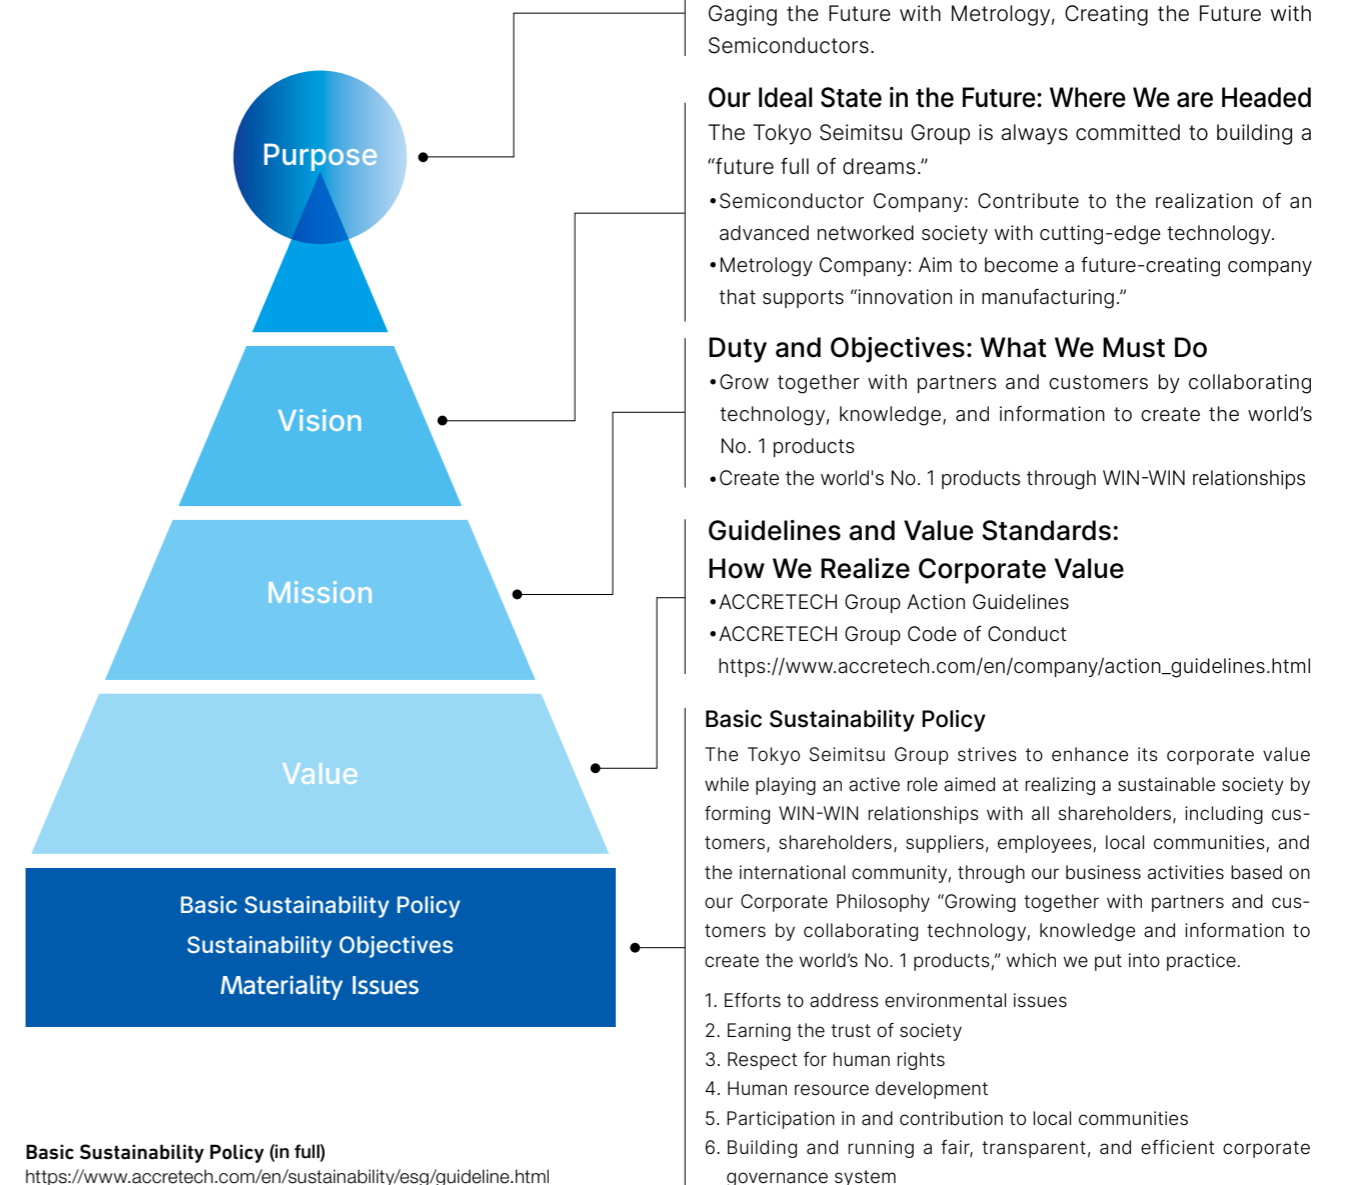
Purpose

Vision

Mission

Value

Basic Sustainability Policy
Sustainability Objectives
Materiality Issues

Gaging the Future with Metrology, Creating the Future with Semiconductors.

Our Ideal State in the Future: Where We are Headed
The Tokyo Seimitsu Group is always committed to building a "future full of dreams."
•Semiconductor Company: Contribute to the realization of an advanced networked society with cutting-edge technology.
•Metrology Company: Aim to become a future-creating company that supports "innovation in manufacturing."

Duty and Objectives: What We Must Do
•Grow together with partners and customers by collaborating technology, knowledge, and information to create the world's No. 1 products
•Create the world's No. 1 products through WIN-WIN relationships

Guidelines and Value Standards:
How We Realize Corporate Value
•ACCRETECH Group Action Guidelines
•ACCRETECH Group Code of Conduct
https://www.accretech.com/en/company/action_guidelines.html

Basic Sustainability Policy
The Tokyo Seimitsu Group strives to enhance its corporate value while playing an active role aimed at realizing a sustainable society by forming WIN-WIN relationships with all shareholders, including customers, shareholders, suppliers, employees, local communities, and the international community, through our business activities based on our Corporate Philosophy "Growing together with partners and customers by collaborating technology, knowledge and information to create the world's No. 1 products," which we put into practice.

1. Efforts to address environmental issues
2. Earning the trust of society
3. Respect for human rights
4. Human resource development
5. Participation in and contribution to local communities
6. Building and running a fair, transparent, and efficient corporate governance system

Basic Sustainability Policy (in full)
https://www.accretech.com/en/sustainability/esg/guideline.html